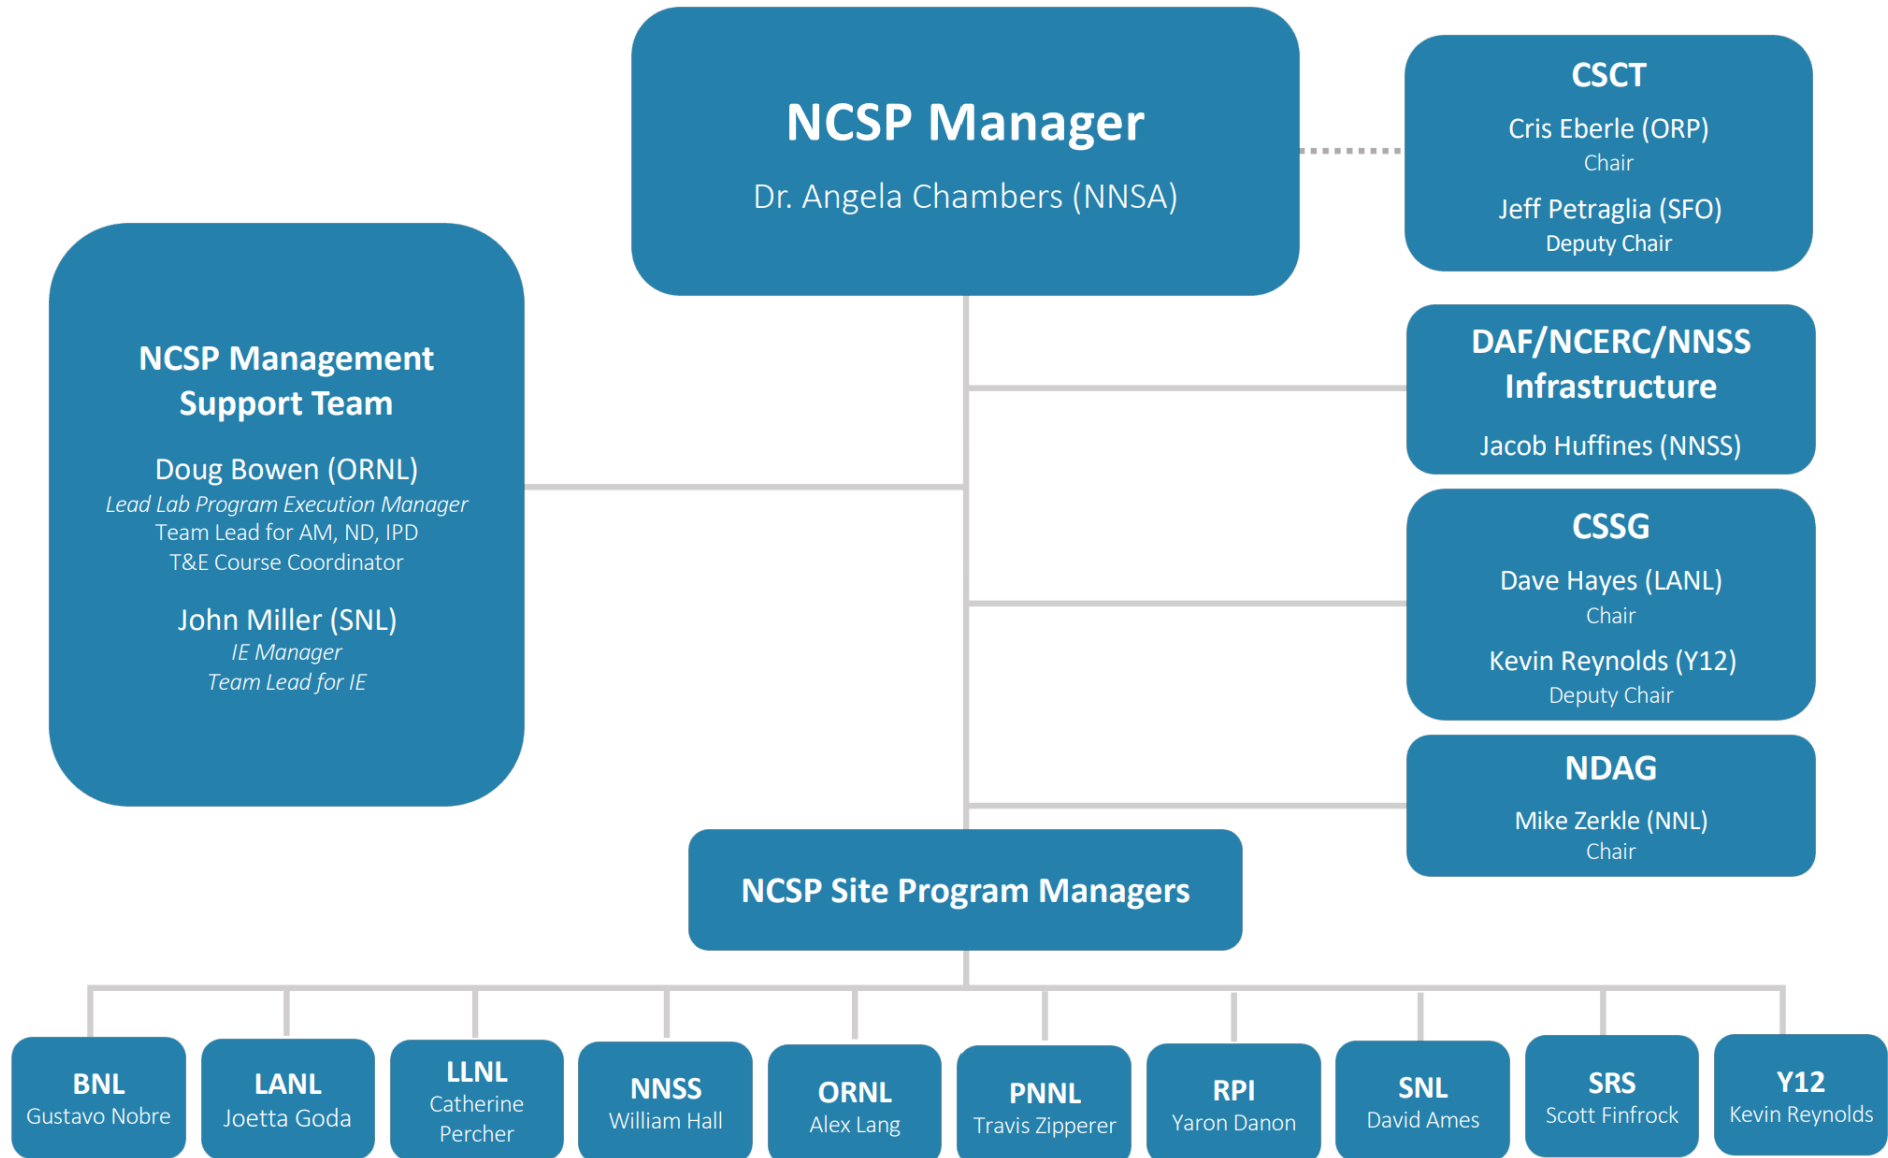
NCSP Manager
Dr. Angela Chambers (NNSA)

CSCT
Cris Eberle (ORP)
Chair
Jeff Petraglia (SFO)
Deputy Chair

NCSP Management Support Team
Doug Bowen (ORNL)
*Lead Lab Program Execution Manager*
Team Lead for AM, ND, IPD
T&E Course Coordinator
John Miller (SNL)
*IE Manager*
*Team Lead for IE*

DAF/NCERC/NNSS Infrastructure
Jacob Huffines (NNSS)

CSSG
Dave Hayes (LANL)
Chair
Kevin Reynolds (Y12)
Deputy Chair

NDAG
Mike Zerkle (NNL)
Chair

NCSP Site Program Managers

BNL
Gustavo Nobre

LANL
Joetta Goda

LLNL
Catherine Percher

NNSS
William Hall

ORNL
Alex Lang

PNNL
Travis Zipperer

RPI
Yaron Danon

SNL
David Ames

SRS
Scott Finfrock

Y12
Kevin Reynolds